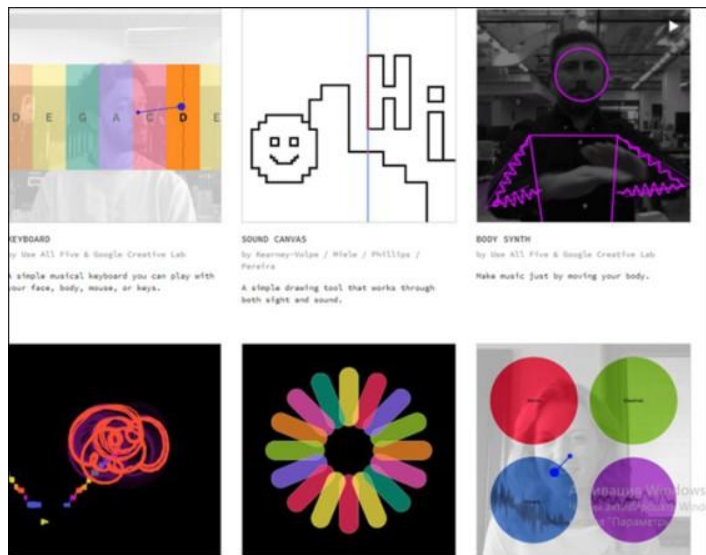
D E G A C D D E

EYBOARD
y Use All Five & Google Creative Lab
 simple musical keyboard you can play with our face, body, mouse, or keys.

SOUND CANVAS
by Kearney-Volpe / Miele / Phillips / Pereira
A simple drawing tool that works through both sight and sound.

BODY SYNTH
by Use All Five & Google Creative Lab
Make music just by moving your body.

Активация Windows
"Параметры"